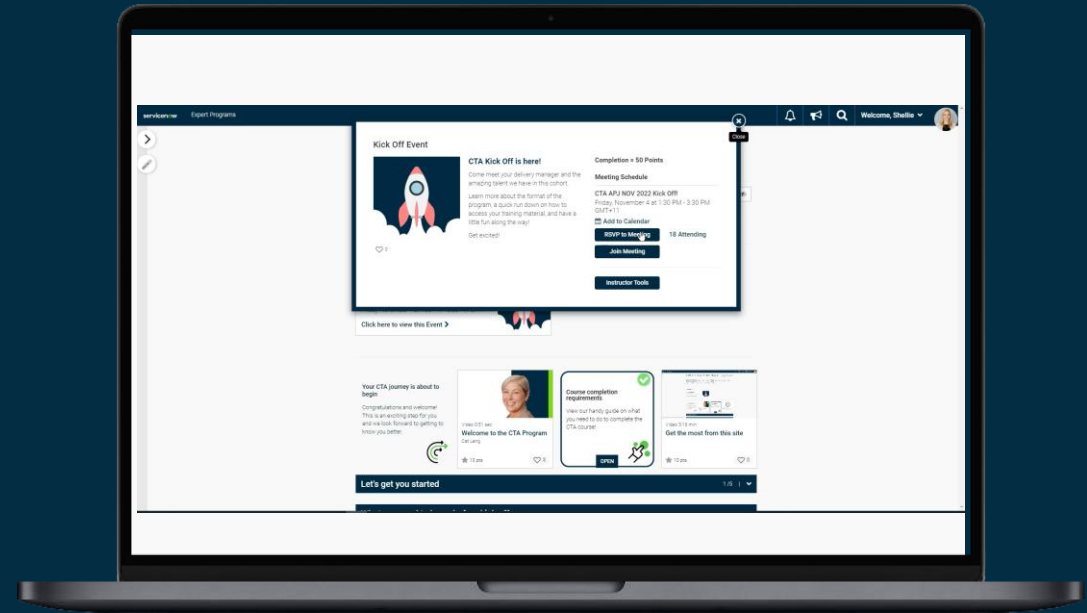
servicenow Expert Programs

Welcome, Shellie

Close

Kick Off Event

CTA Kick Off is here!

Come meet your delivery manager and the amazing talent we have in this cohort.

Learn more about the format of the program, a quick run down on how to access your training material, and have a little fun along the way!

Get excited!

Completion = 50 Points

Meeting Schedule

CTA APJ NOV 2022 Kick Off!

Friday, November 4 at 1:30 PM - 3:30 PM GMT+11

Add to Calendar

RSVP to Meeting

18 Attending

Join Meeting

Instructor Tools

Click here to view this Event

Your CTA journey is about to begin

Congratulations and welcome! This is an exciting step for you and we look forward to getting to know you better.

Welcome to the CTA Program

Course completion requirements

View our handy guide on what you need to do to complete the CTA course!

OPEN

Get the most from this site

Let's get you started

1/6